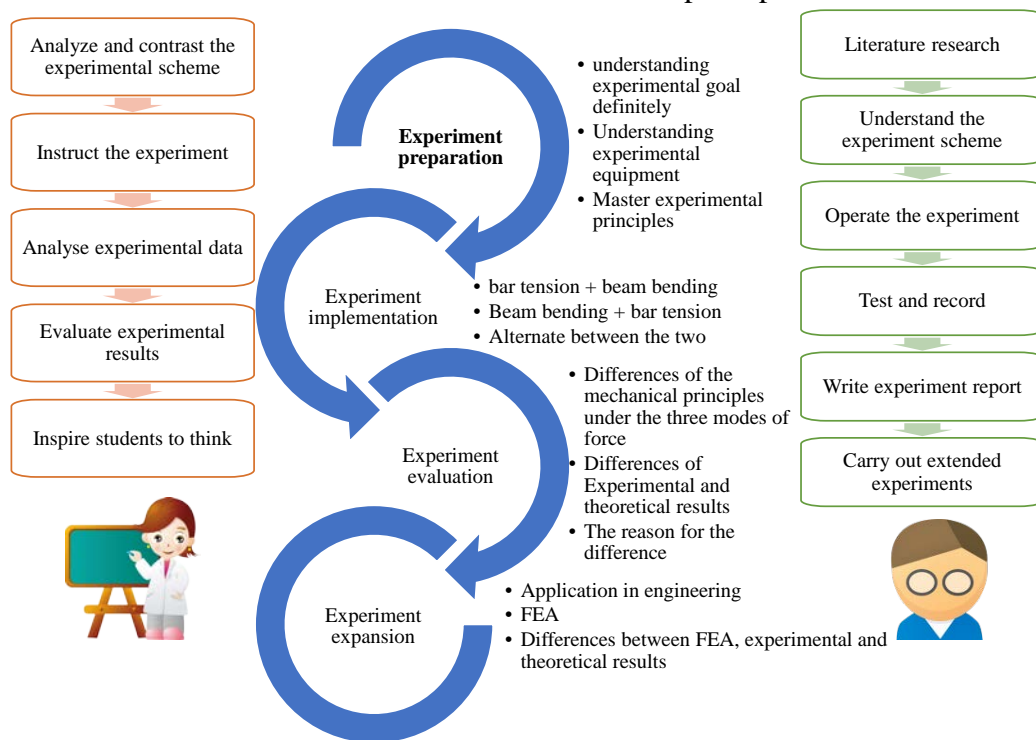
Analyze and contrast the experimental scheme

Instruct the experiment

Analyse experimental data

Evaluate experimental results

Inspire students to think

Experiment preparation

- understanding experimental goal definitely
- Understanding experimental equipment
- Master experimental principles

Experiment implementation

- bar tension + beam bending
- Beam bending + bar tension
- Alternate between the two

Experiment evaluation

- Differences of the mechanical principles under the three modes of force
- Differences of Experimental and theoretical results
- The reason for the difference

Experiment expansion

- Application in engineering
- FEA
- Differences between FEA, experimental and theoretical results

Literature research

Understand the experiment scheme

Operate the experiment

Test and record

Write experiment report

Carry out extended experiments